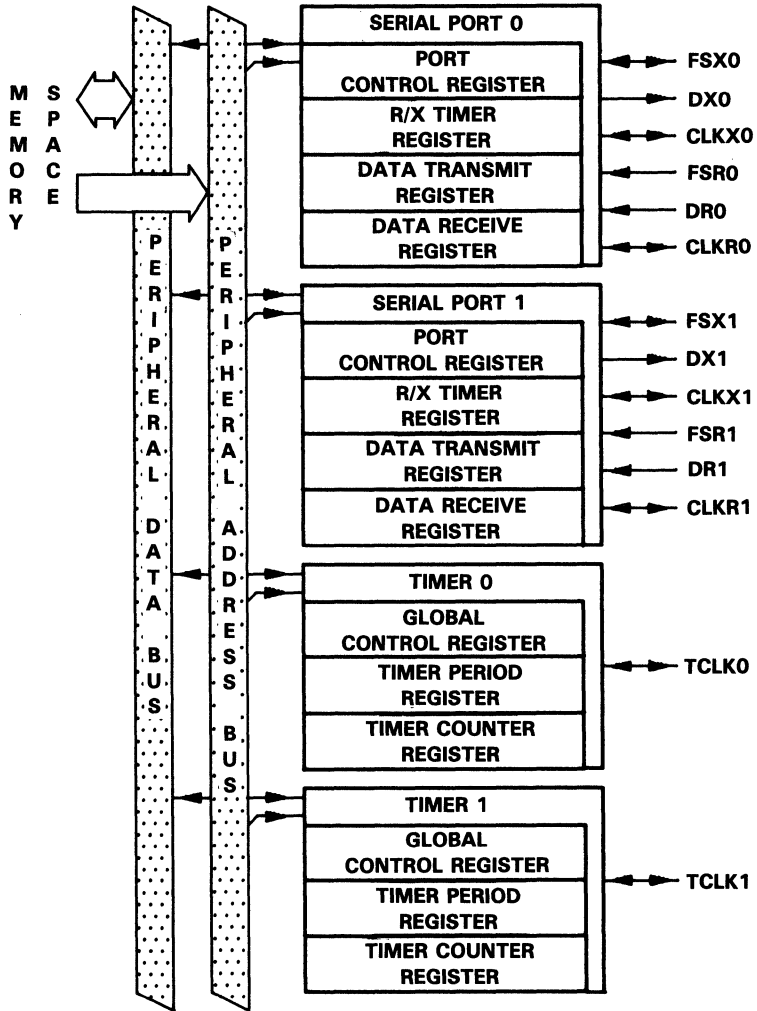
MEMORY

SPACE

PERIPHERAL DATA BUS

PERIPHERAL ADDRESS BUS

SERIAL PORT 0

PORT CONTROL REGISTER

R/X TIMER REGISTER

DATA TRANSMIT REGISTER

DATA RECEIVE REGISTER

FSX0

DX0

CLKX0

FSR0

DR0

CLKR0

SERIAL PORT 1

PORT CONTROL REGISTER

R/X TIMER REGISTER

DATA TRANSMIT REGISTER

DATA RECEIVE REGISTER

FSX1

DX1

CLKX1

FSR1

DR1

CLKR1

TIMER 0

GLOBAL CONTROL REGISTER

TIMER PERIOD REGISTER

TIMER COUNTER REGISTER

TCLK0

TIMER 1

GLOBAL CONTROL REGISTER

TIMER PERIOD REGISTER

TIMER COUNTER REGISTER

TCLK1